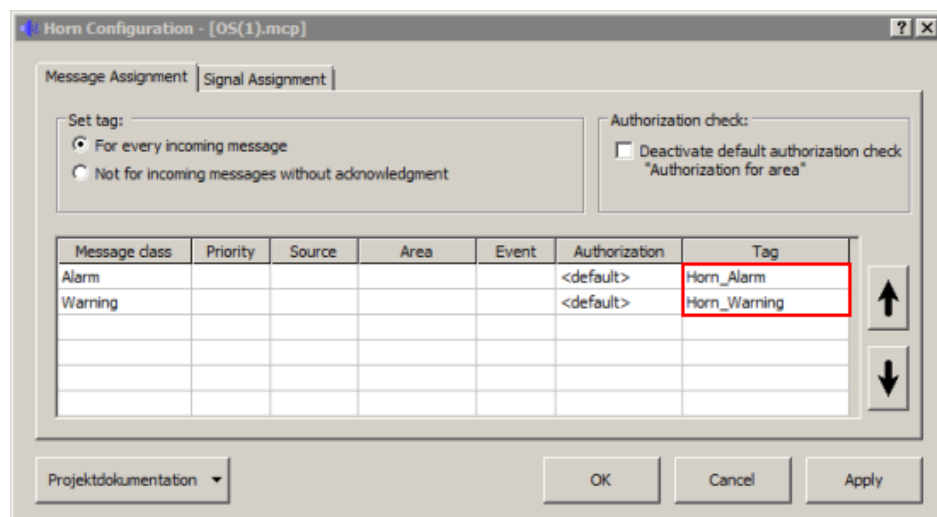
Horn Configuration - [OS(1).mcp]

? X

Message Assignment | Signal Assignment

Set tag:
For every incoming message
Not for incoming messages without acknowledgment

Authorization check:
Deactivate default authorization check "Authorization for area"

| Message class | Priority | Source | Area | Event | Authorization | Tag |
|---|---|---|---|---|---|---|
| Alarm | | | | | <default> | Horn_Alarm |
| Warning | | | | | <default> | Horn_Warning |
| | | | | | | |
| | | | | | | |
| | | | | | | |
| | | | | | | |

Projektdokumentation

OK

Cancel

Apply